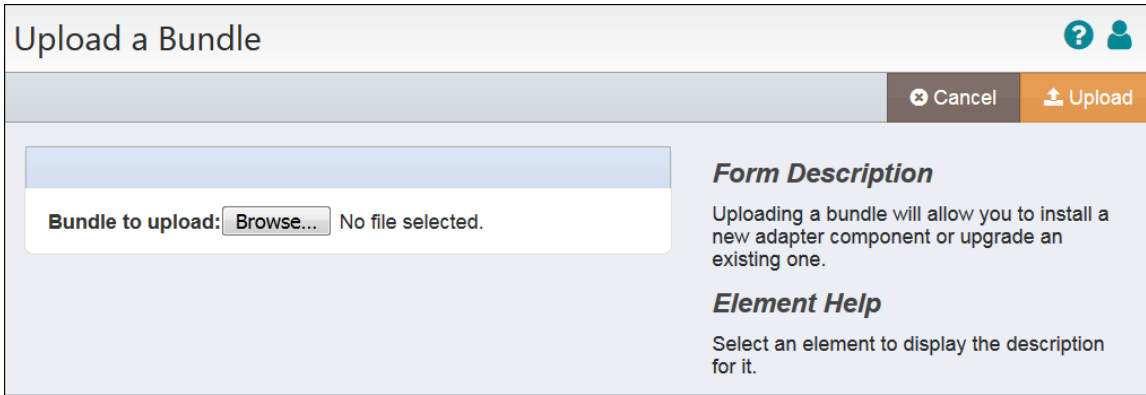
Upload a Bundle

Cancel

Upload

Bundle to upload: Browse... No file selected.

Form Description

Uploading a bundle will allow you to install a new adapter component or upgrade an existing one.

Element Help

Select an element to display the description for it.